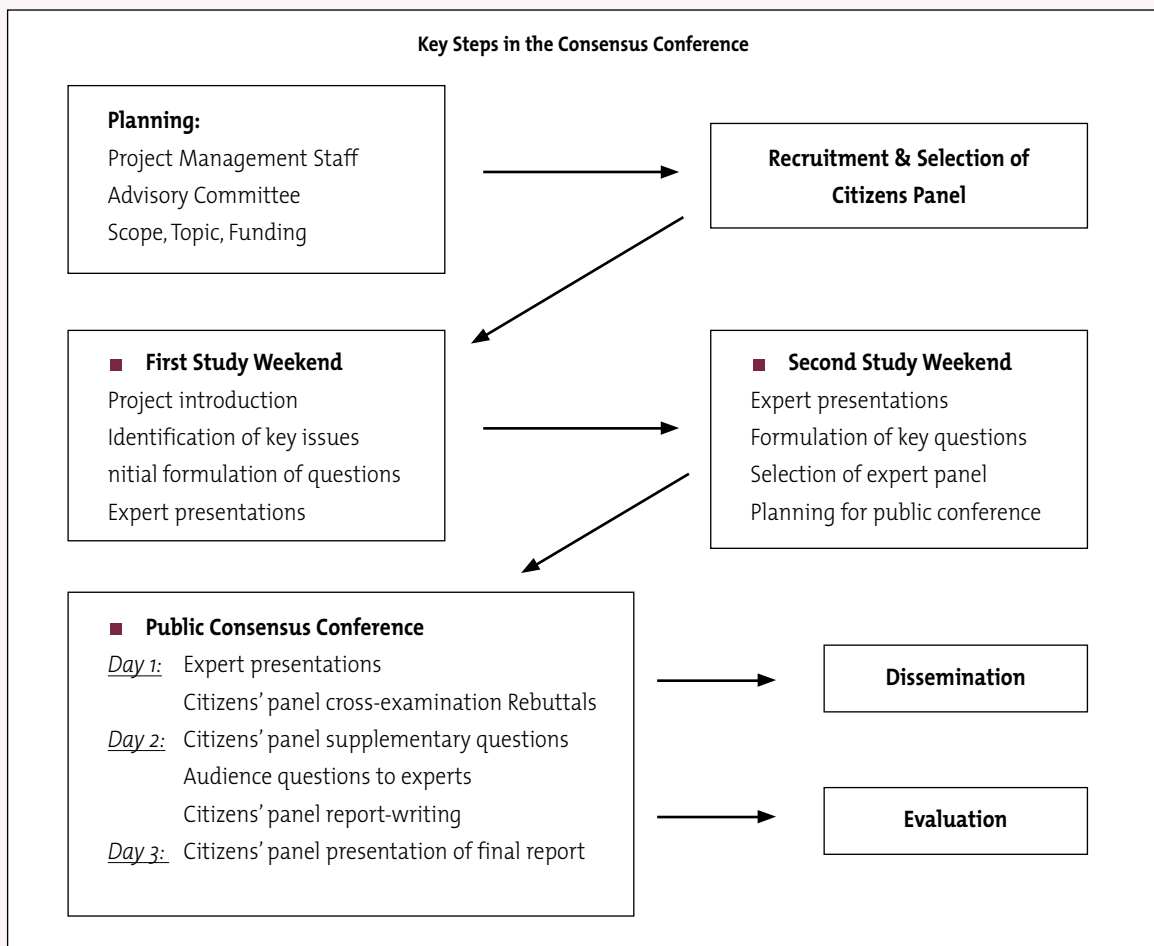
Key Steps in the Consensus Conference

Planning:
Project Management Staff
Advisory Committee
Scope, Topic, Funding

Recruitment & Selection of Citizens Panel

First Study Weekend
Project introduction
Identification of key issues
nitial formulation of questions
Expert presentations

Second Study Weekend
Expert presentations
Formulation of key questions
Selection of expert panel
Planning for public conference

Public Consensus Conference
Day 1: Expert presentations
Citizens' panel cross-examination Rebuttals
Day 2: Citizens' panel supplementary questions
Audience questions to experts
Citizens' panel report-writing
Day 3: Citizens' panel presentation of final report

Dissemination

Evaluation